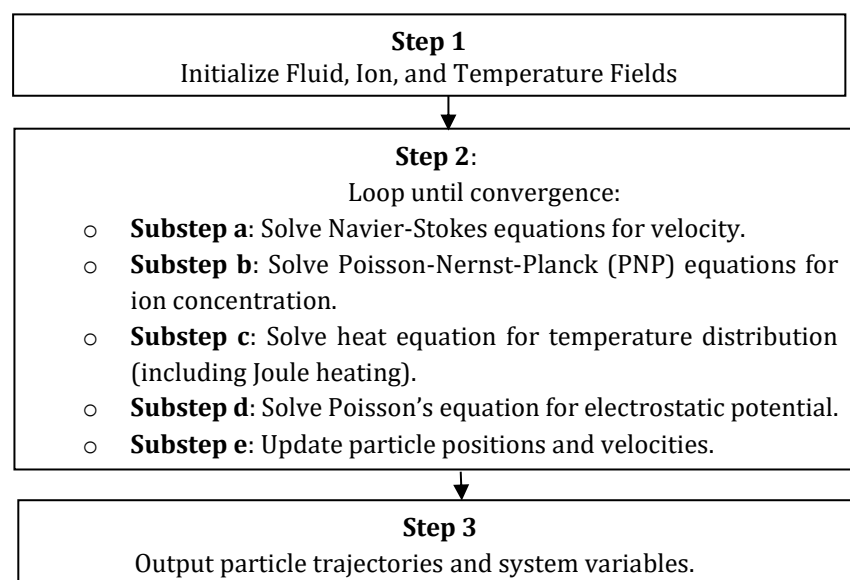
**Step 1**
Initialize Fluid, Ion, and Temperature Fields

**Step 2**:
Loop until convergence:

o **Substep a**: Solve Navier-Stokes equations for velocity.
o **Substep b**: Solve Poisson-Nernst-Planck (PNP) equations for ion concentration.
o **Substep c**: Solve heat equation for temperature distribution (including Joule heating).
o **Substep d**: Solve Poisson's equation for electrostatic potential.
o **Substep e**: Update particle positions and velocities.

**Step 3**
Output particle trajectories and system variables.